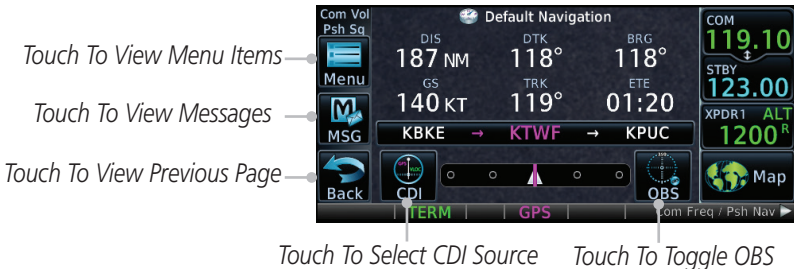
Touch To View Menu Items
Touch To View Messages
Touch To View Previous Page

Com Vol Psh Sq
Menu
MSG
Back

Default Navigation

DIS
187 NM
DTK
118°
BRG
118°

GS
140 KT
TRK
119°
ETE
01:20

KBKE → KTWF → KPUC

CDI
OBS

TERM
GPS
Com Freq / Psh Nav ▶

COM
119.10
STBY
123.00
XPDR1 ALT
1200 R
Map

Touch To Select CDI Source
Touch To Toggle OBS